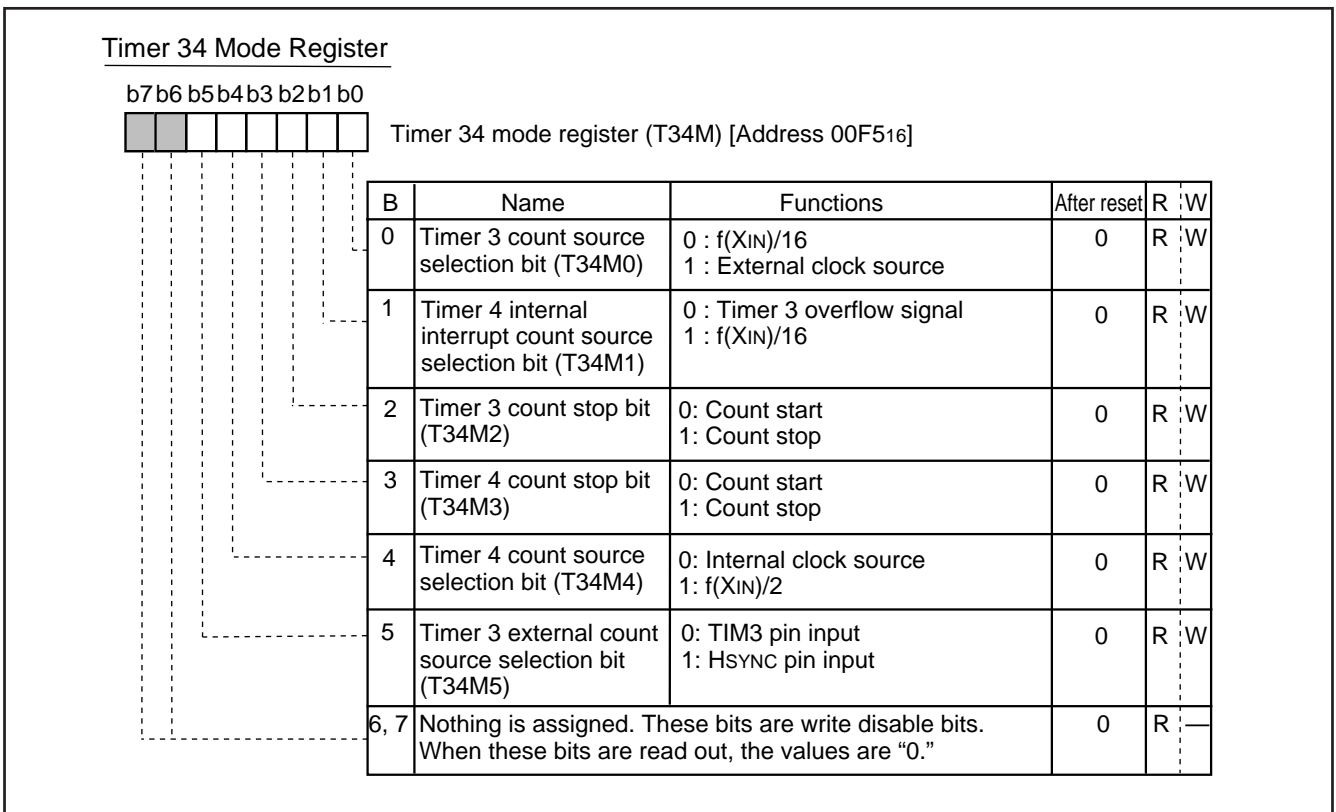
Timer 34 Mode Register

b7 b6 b5 b4 b3 b2 b1 b0

Timer 34 mode register (T34M) [Address 00F5$_{16}$]

| B | Name | Functions | After reset | R | W |
|---|---|---|---|---|---|
| 0 | Timer 3 count source selection bit (T34M0) | 0 : f(XIN)/16<br>1 : External clock source | 0 | R | W |
| 1 | Timer 4 internal interrupt count source selection bit (T34M1) | 0 : Timer 3 overflow signal<br>1 : f(XIN)/16 | 0 | R | W |
| 2 | Timer 3 count stop bit (T34M2) | 0: Count start<br>1: Count stop | 0 | R | W |
| 3 | Timer 4 count stop bit (T34M3) | 0: Count start<br>1: Count stop | 0 | R | W |
| 4 | Timer 4 count source selection bit (T34M4) | 0: Internal clock source<br>1: f(XIN)/2 | 0 | R | W |
| 5 | Timer 3 external count source selection bit (T34M5) | 0: TIM3 pin input<br>1: HSYNC pin input | 0 | R | W |
| 6, 7 | Nothing is assigned. These bits are write disable bits. When these bits are read out, the values are "0." | | 0 | R | — |